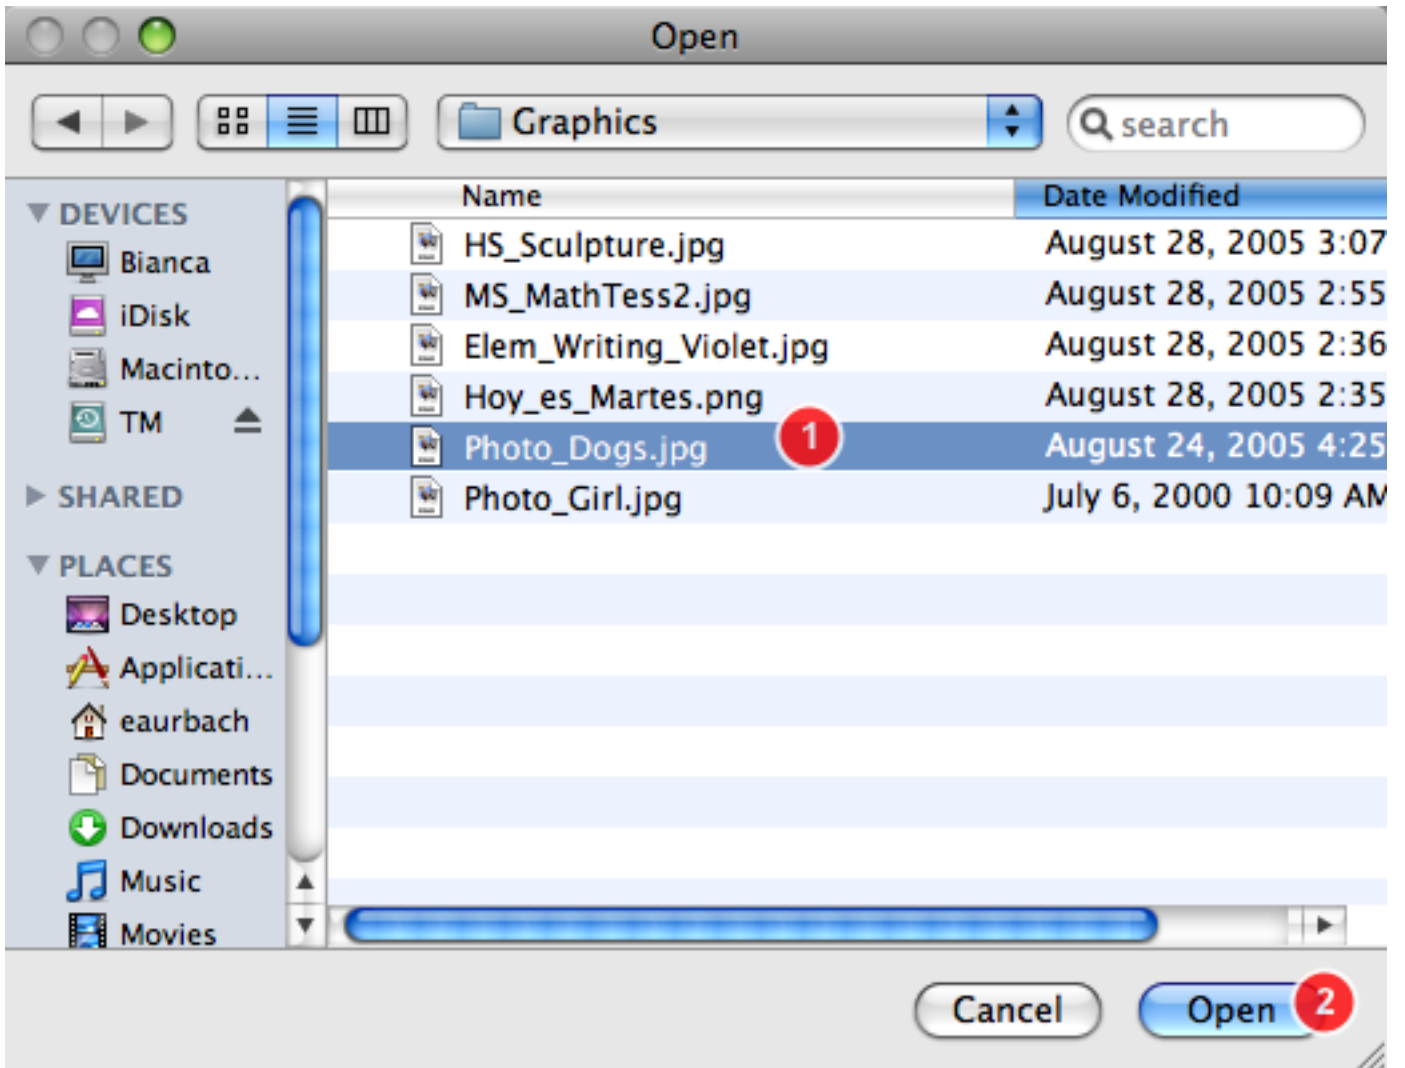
Open

Graphics

search

DEVICES
Bianca
iDisk
Macinto...
TM

SHARED

PLACES
Desktop
Applicati...
eaurbach
Documents
Downloads
Music
Movies

| Name | Date Modified |
|---|---|
| HS_Sculpture.jpg | August 28, 2005 3:07 |
| MS_MathTess2.jpg | August 28, 2005 2:55 |
| Elem_Writing_Violet.jpg | August 28, 2005 2:36 |
| Hoy_es_Martes.png | August 28, 2005 2:35 |
| Photo_Dogs.jpg | August 24, 2005 4:25 |
| Photo_Girl.jpg | July 6, 2000 10:09 AM |

1

Cancel
Open
2